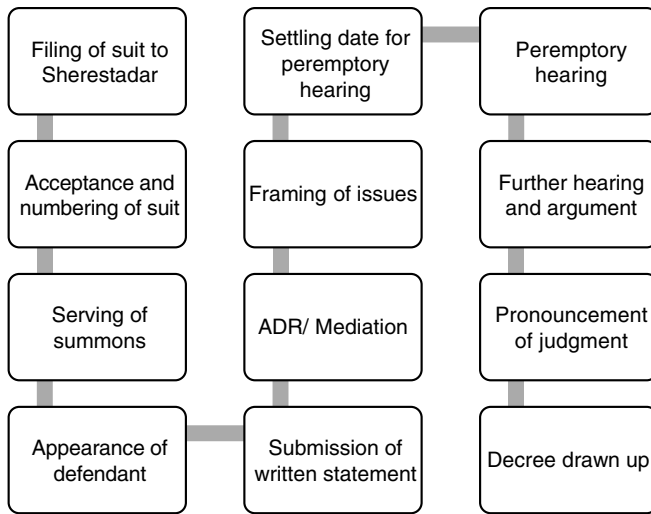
Filing of suit to Sherestadar

Acceptance and numbering of suit

Serving of summons

Appearance of defendant

Submission of written statement

ADR/ Mediation

Framing of issues

Settling date for peremptory hearing

Peremptory hearing

Further hearing and argument

Pronouncement of judgment

Decree drawn up